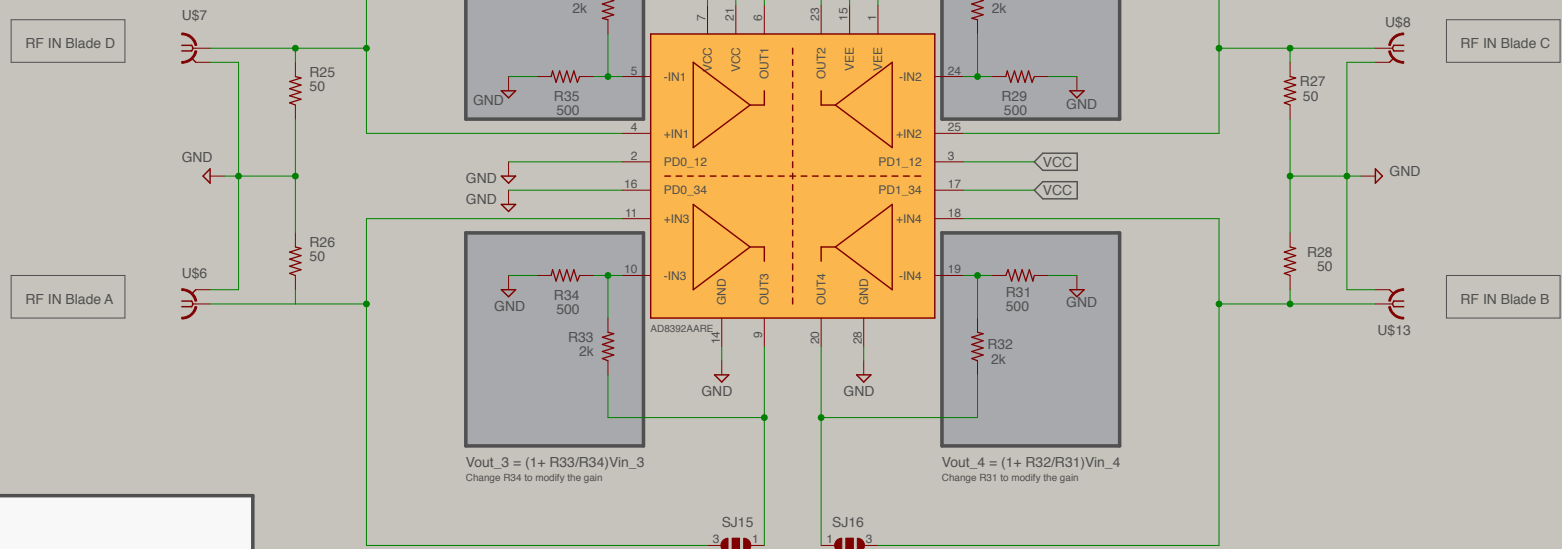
U$7

RF IN Blade D

R25
50

GND

R26
50

U$6

RF IN Blade A

2k

GND

R35
500

7 21 6 23 15 1

VCC VCC OUT1 OUT2 VEE VEE

5 -IN1

4 +IN1

2 PD0_12

GND

16 PD0_34

GND

11 +IN3

10 -IN3

GND

R34
500

R33
2k

GND OUT3 OUT4 GND

AD8392AARE

14 9 20 28

GND

GND

2k

-IN2 24

R29
500

GND

+IN2 25

PD1_12 3

VCC

PD1_34 17

VCC

+IN4 18

-IN4 19

R31
500

GND

R32
2k

U$8

RF IN Blade C

R27
50

GND

R28
50

RF IN Blade B

U$13

Vout_3 = (1+ R33/R34)Vin_3
Change R34 to modify the gain

Vout_4 = (1+ R32/R31)Vin_4
Change R31 to modify the gain

SJ15
3 1

SJ16
1 3